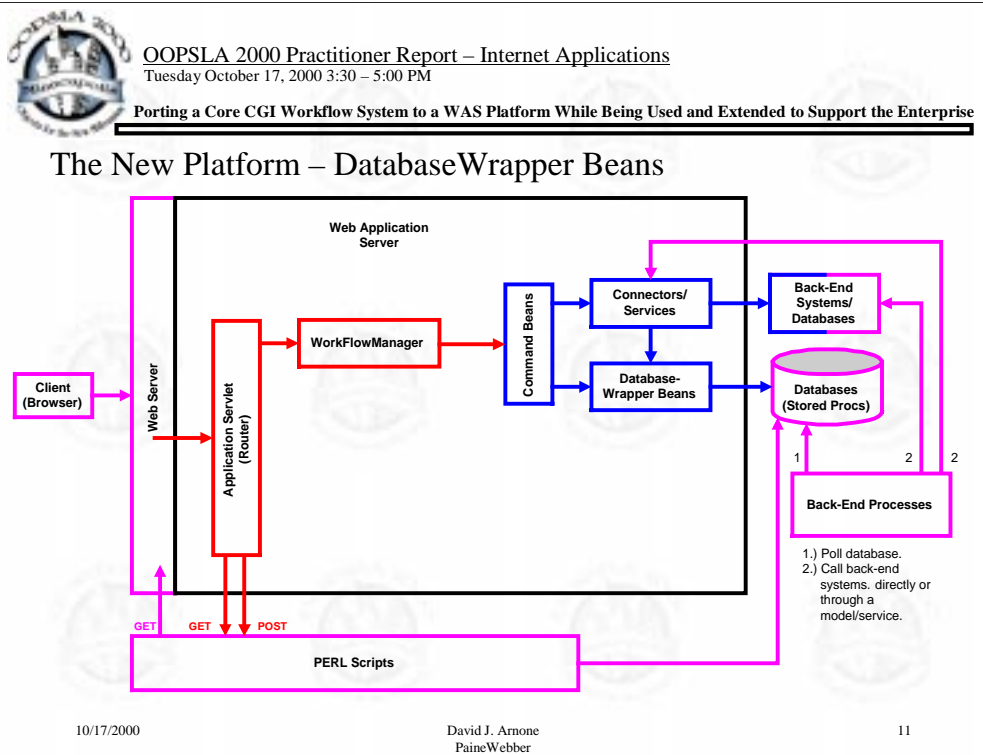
OOPSLA 2000

OOPSLA 2000 Practitioner Report – Internet Applications
Tuesday October 17, 2000 3:30 – 5:00 PM

Porting a Core CGI Workflow System to a WAS Platform While Being Used and Extended to Support the Enterprise

The New Platform – DatabaseWrapper Beans

Web Application Server

Client (Browser)

Web Server

Application Servlet (Router)

WorkFlowManager

Command Beans

Connectors/ Services

Database-Wrapper Beans

Back-End Systems/ Databases

Databases (Stored Procs)

1

2

2

Back-End Processes

1.) Poll database.
2.) Call back-end systems. directly or through a model/service.

GET

GET

POST

PERL Scripts

10/17/2000

David J. Arnone
PaineWebber

11